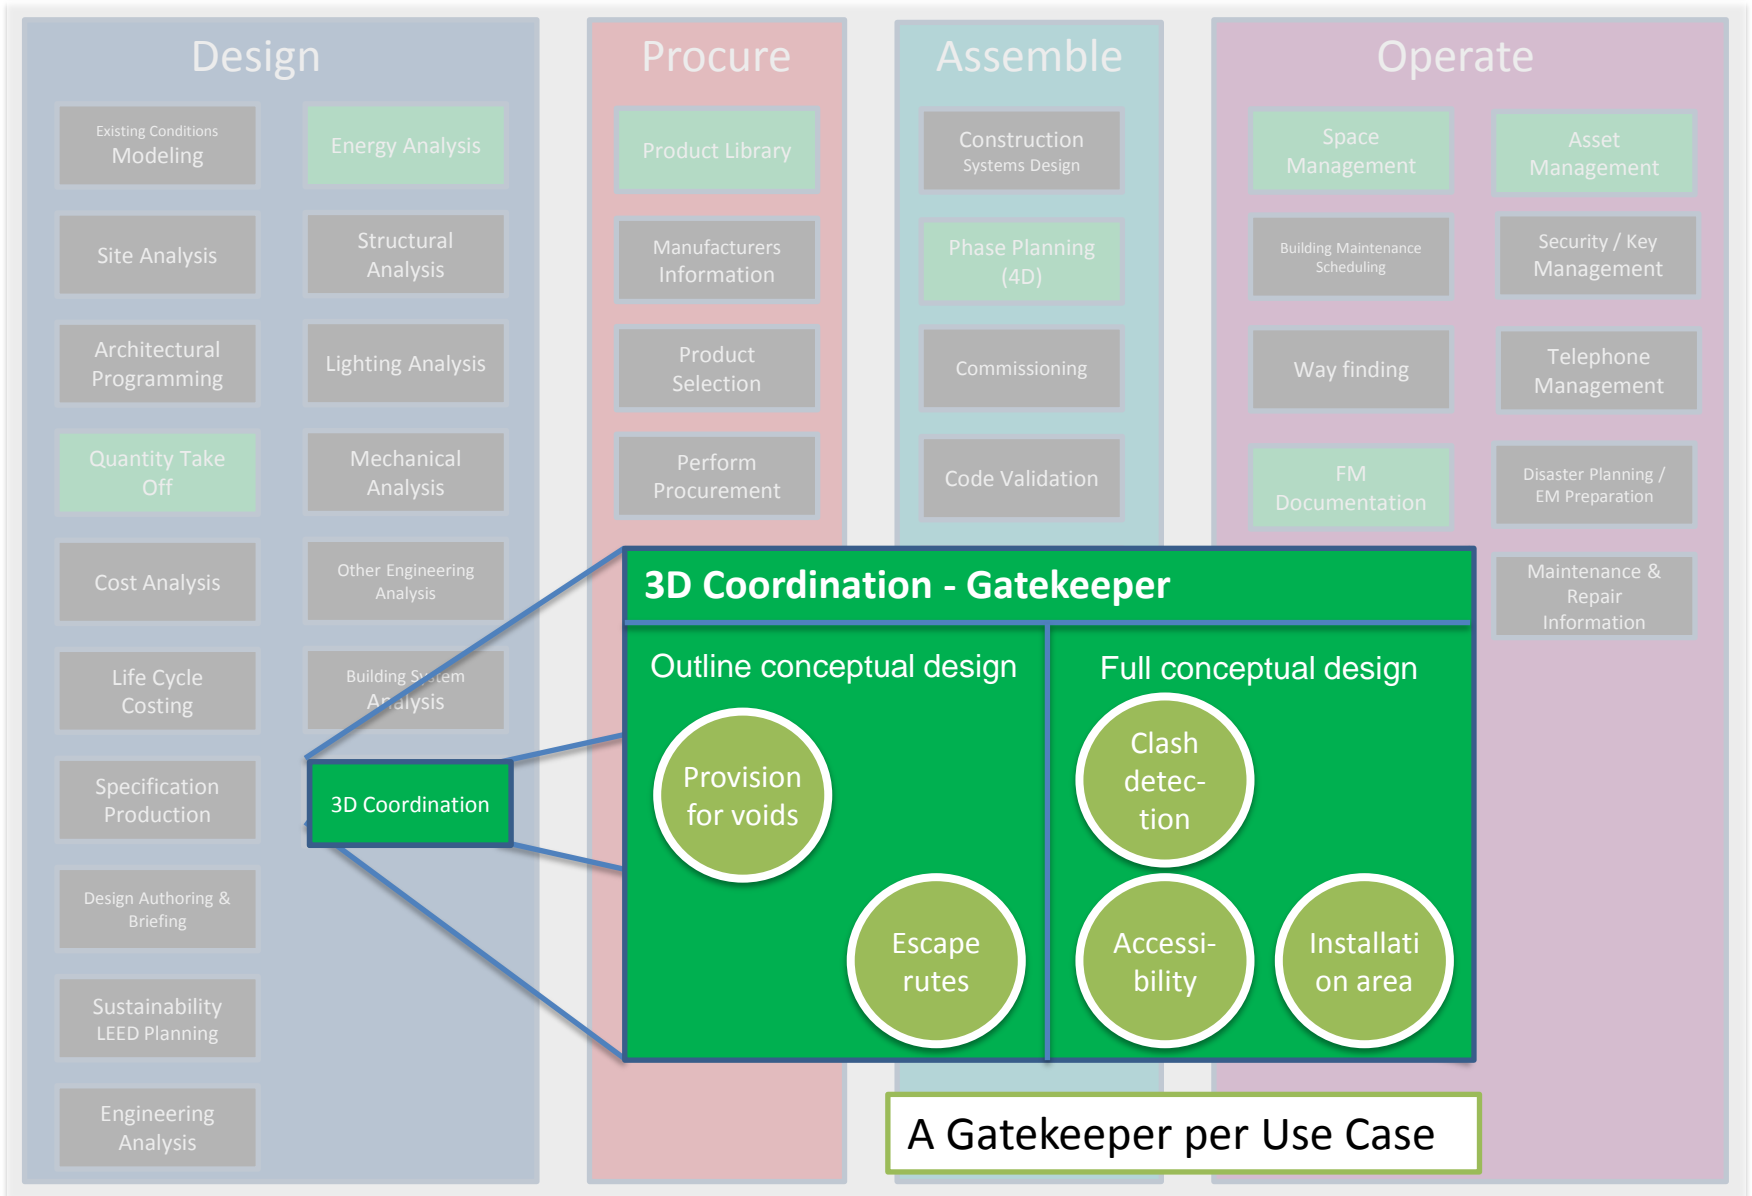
Design

Existing Conditions Modeling

Energy Analysis

Site Analysis

Structural Analysis

Architectural Programming

Lighting Analysis

Quantity Take Off

Mechanical Analysis

Cost Analysis

Other Engineering Analysis

Life Cycle Costing

Building System Analysis

Specification Production

3D Coordination

Design Authoring & Briefing

Sustainability LEED Planning

Engineering Analysis

Procure

Product Library

Manufacturers Information

Product Selection

Perform Procurement

Assemble

Construction Systems Design

Phase Planning (4D)

Commissioning

Code Validation

Operate

Space Management

Asset Management

Building Maintenance Scheduling

Security / Key Management

Way finding

Telephone Management

FM Documentation

Disaster Planning / EM Preparation

Maintenance & Repair Information

3D Coordination - Gatekeeper

Outline conceptual design

Provision for voids

Escape rutes

Full conceptual design

Clash detection

Accessibility

Installati on area

A Gatekeeper per Use Case